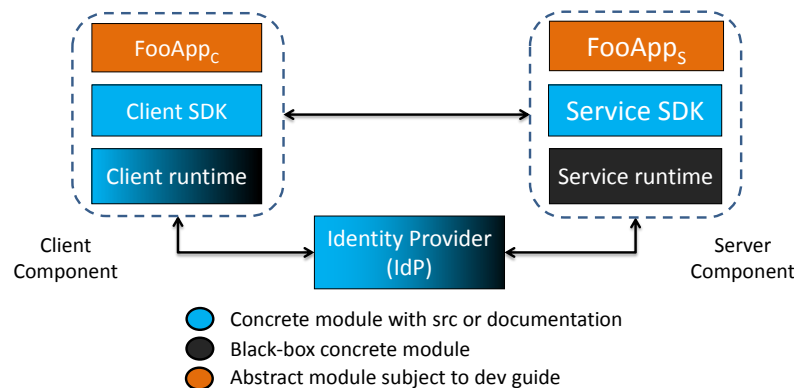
$FooApp_C$

Client SDK

Client runtime

$FooApp_S$

Service SDK

Service runtime

Client Component

Identity Provider (IdP)

Server Component

Concrete module with src or documentation

Black-box concrete module

Abstract module subject to dev guide